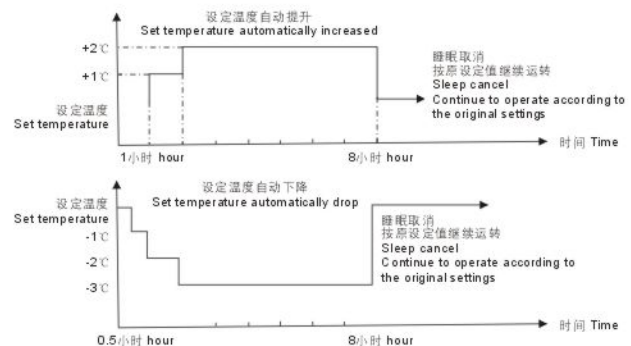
设定温度自动提升
Set temperature automatically increased

+2℃
+1℃
设定温度
Set temperature

睡眠取消
按原设定值继续运转
Sleep cancel
Continue to operate according to the original settings

1小时 hour
8小时 hour
时间 Time

设定温度自动下降
Set temperature automatically drop

设定温度
Set temperature
-1℃
-2℃
-3℃

睡眠取消
按原设定值继续运转
Sleep cancel
Continue to operate according to the original settings

0.5小时 hour
8小时 hour
时间 Time